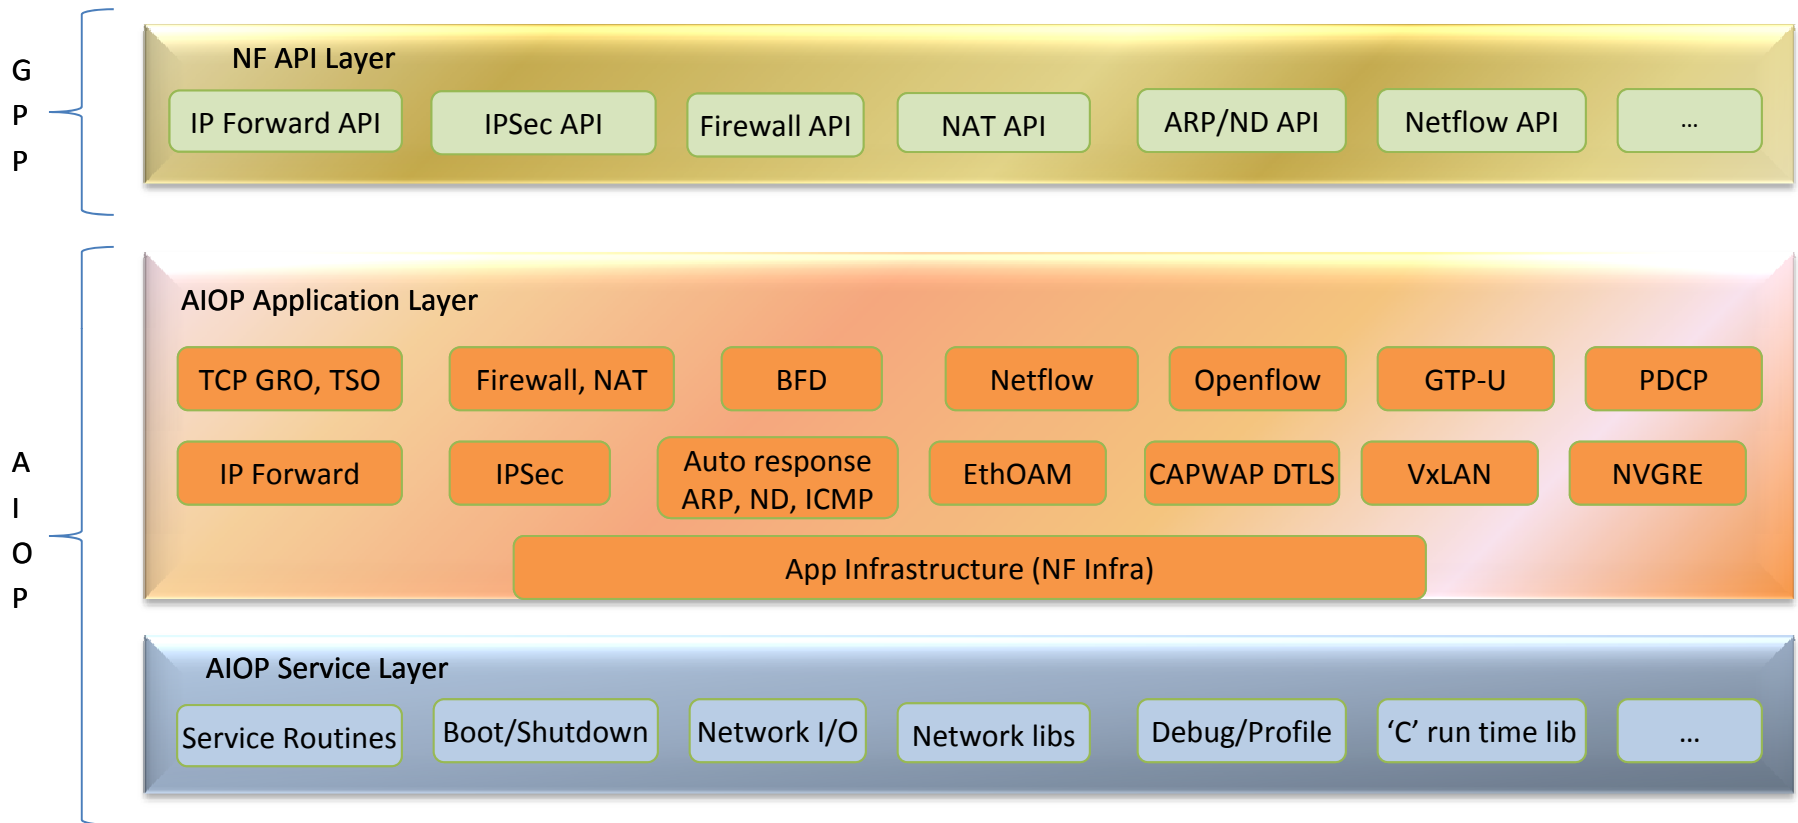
G
P
P

NF API Layer

IP Forward API
IPSec API
Firewall API
NAT API
ARP/ND API
Netflow API
...

A
I
O
P

AIOP Application Layer

TCP GRO, TSO
Firewall, NAT
BFD
Netflow
Openflow
GTP-U
PDCP

IP Forward
IPSec
Auto response ARP, ND, ICMP
EthOAM
CAPWAP DTLS
VxLAN
NVGRE

App Infrastructure (NF Infra)

AIOP Service Layer

Service Routines
Boot/Shutdown
Network I/O
Network libs
Debug/Profile
‘C’ run time lib
...